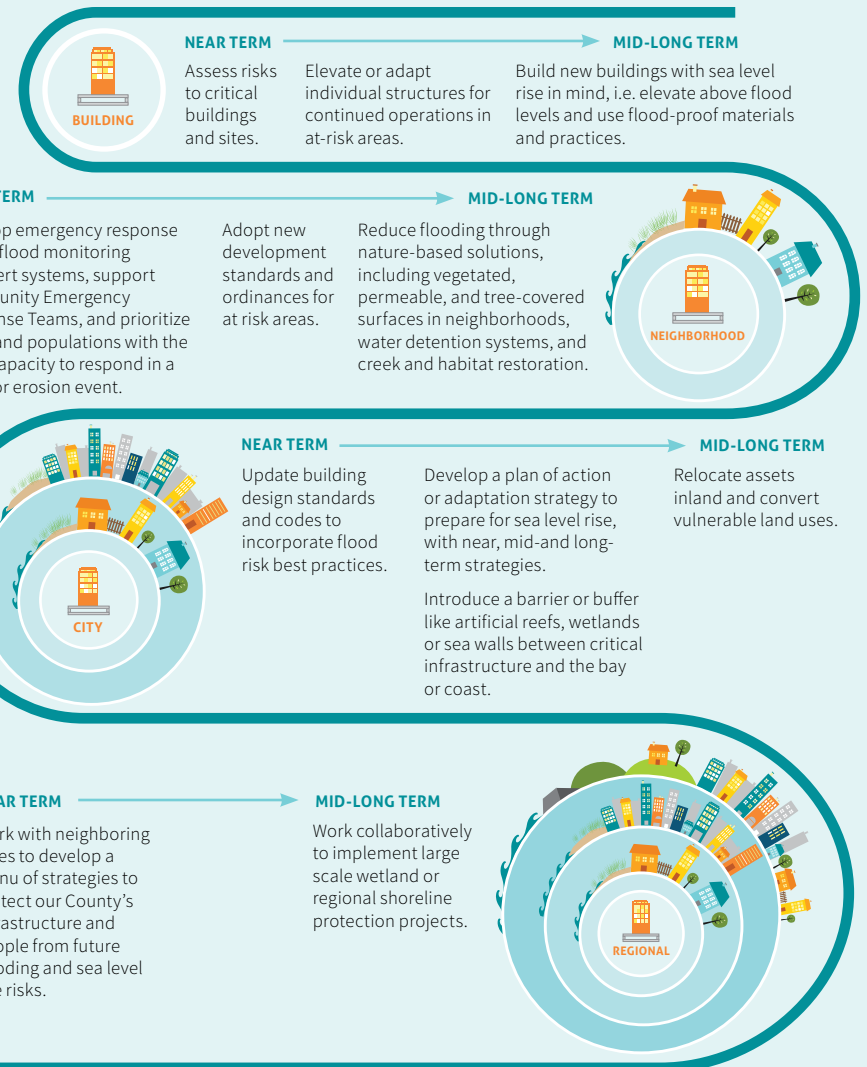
BUILDING

NEAR TERM

MID-LONG TERM

Assess risks to critical buildings and sites.

Elevate or adapt individual structures for continued operations in at-risk areas.

Build new buildings with sea level rise in mind, i.e. elevate above flood levels and use flood-proof materials and practices.

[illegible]TERM

MID-LONG TERM

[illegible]p emergency response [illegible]flood monitoring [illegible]ert systems, support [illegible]unity Emergency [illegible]nse Teams, and prioritize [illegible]and populations with the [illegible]apacity to respond in a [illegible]or erosion event.

Adopt new development standards and ordinances for at risk areas.

Reduce flooding through nature-based solutions, including vegetated, permeable, and tree-covered surfaces in neighborhoods, water detention systems, and creek and habitat restoration.

NEIGHBORHOOD

CITY

NEAR TERM

MID-LONG TERM

Update building design standards and codes to incorporate flood risk best practices.

Develop a plan of action or adaptation strategy to prepare for sea level rise, with near, mid-and long-term strategies.

Introduce a barrier or buffer like artificial reefs, wetlands or sea walls between critical infrastructure and the bay or coast.

Relocate assets inland and convert vulnerable land uses.

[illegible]AR TERM

MID-LONG TERM

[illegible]rk with neighboring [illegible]es to develop a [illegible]nu of strategies to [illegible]tect our County's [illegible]astructure and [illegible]ple from future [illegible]oding and sea level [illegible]e risks.

Work collaboratively to implement large scale wetland or regional shoreline protection projects.

REGIONAL